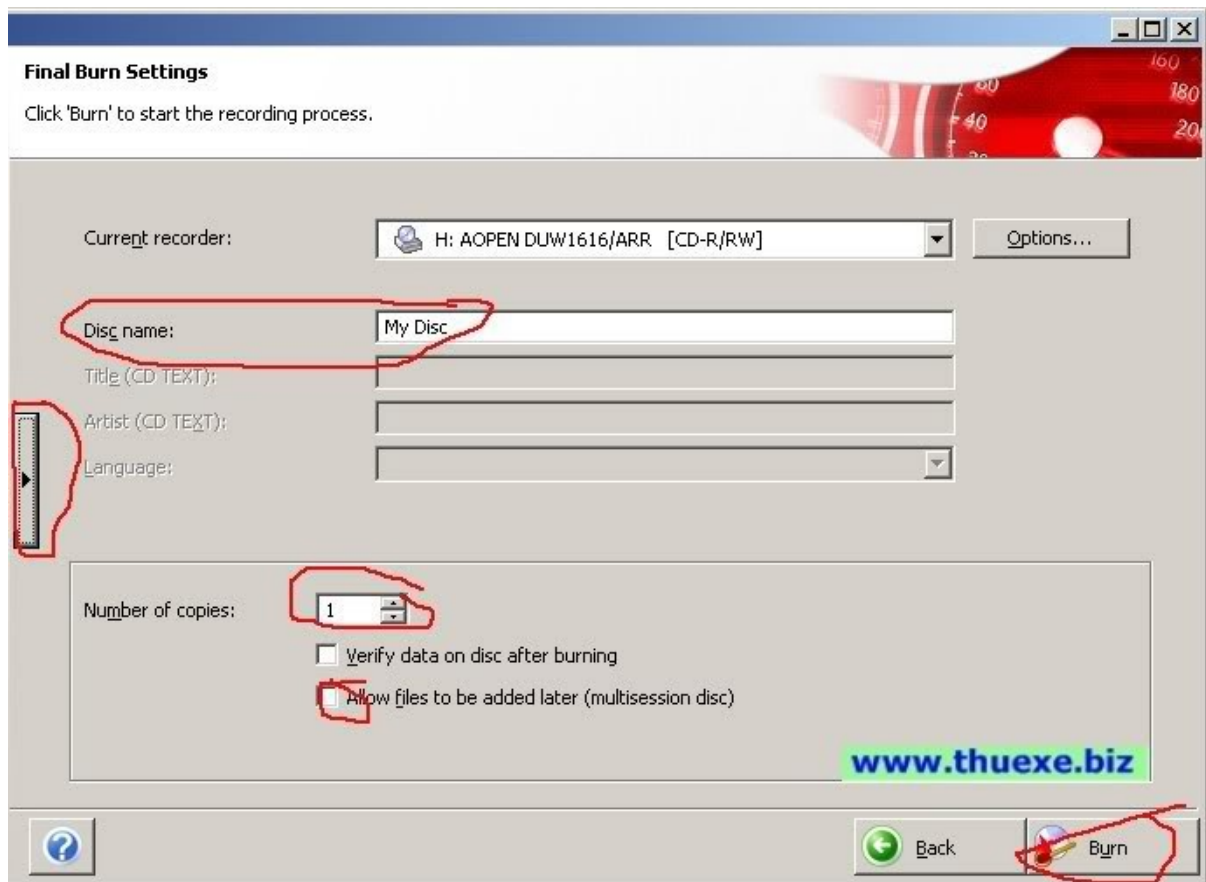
Final Burn Settings

Click 'Burn' to start the recording process.

160
180
80
40
20

Current recorder:
H: AOPEN DUW1616/ARR [CD-R/RW]
Options...

Disc name:
My Disc
Title (CD TEXT):
Artist (CD TEXT):
Language:

Number of copies:
1
Verify data on disc after burning
Allow files to be added later (multisession disc)

www.thuexe.biz

Back
Burn